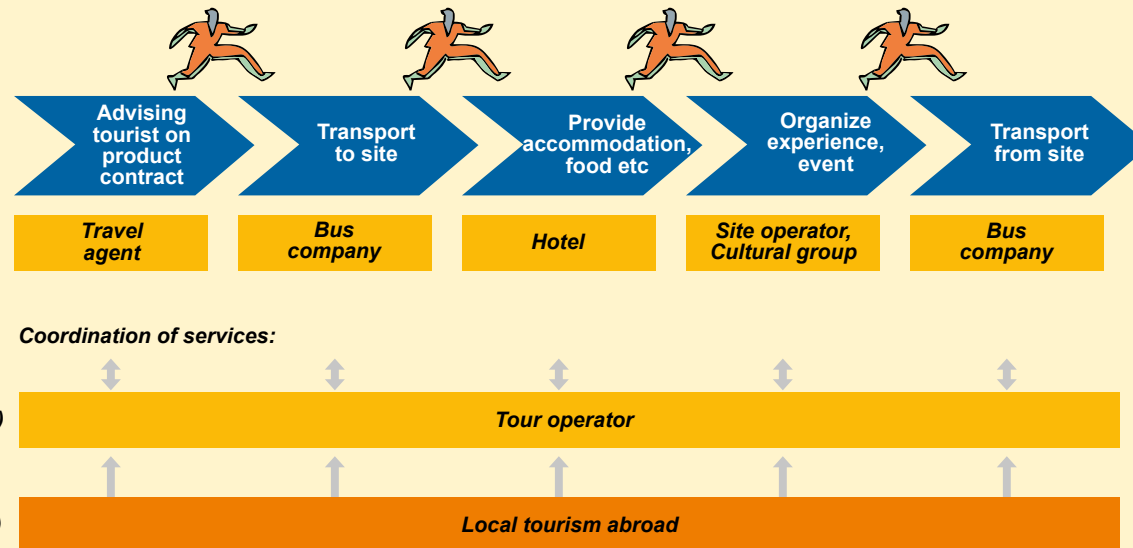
Advising tourist on product contract

Transport to site

Provide accommodation, food etc

Organize experience, event

Transport from site

Travel agent

Bus company

Hotel

Site operator, Cultural group

Bus company

Coordination of services:

Tour operator

Local tourism abroad